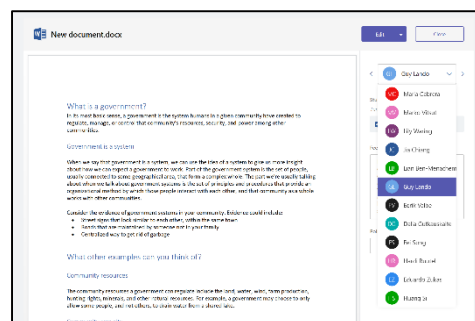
New document.docx

Edit

Close

What is a government?

In its most basic sense, a government is the system humans in a given community have created to regulate, manage, or control that community's resources, security, and power among other communities.

Government is a system

When we say that government is a system, we can use the idea of a system to give us more insight about how we can expect a government to work. Part of the government system is the set of people, usually connected to some geographical area, that form a complex whole. The part we're specifically talking about when we talk about government systems is the set of principles and procedures that provide an organizational method by which those people interact with each other, and that community and whole world with other communities.

Consider the evidence of government systems in your community. Evidence could include:
Street signs that look similar to each other, within the same town
Fonds that are maintained by someone not in your family
Centralized way to get rid of garbage

What other examples can you think of?

Community resources

The community resources a government can regulate include the land, water, wild, farm production, hunting rights, minerals, and other natural resources. For example, a government may choose to only allow some people, and not others, to draw water from a shared lake.

Guy Lando

Maria Cabrera
Marcio Silval
Eky Masing
Jin Chiang
Lian Ben-Menachem
Guy Lando
Beth Velloo
Delia Outkosswalte
Fei Song
Heidi Russel
Eduardo Zalker
Huang Si